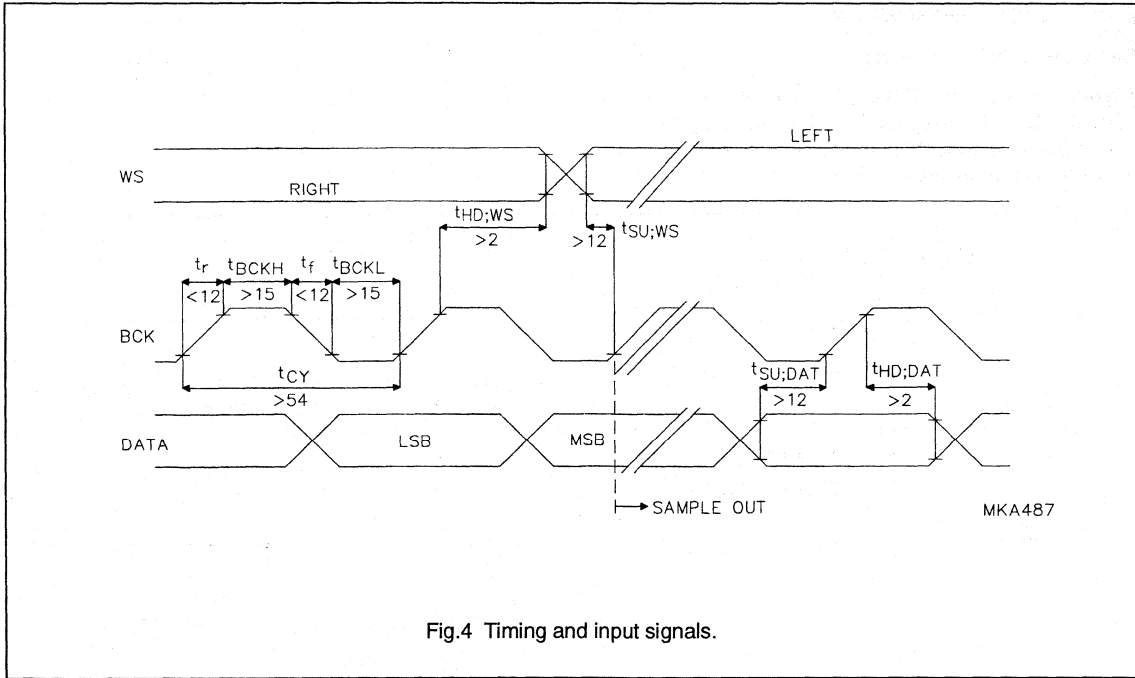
LEFT

WS

RIGHT

$t_{HD;WS}$

>2

>12

$t_{SU;WS}$

$t_r$ $t_{BCKH}$ $t_f$ $t_{BCKL}$

<12 >15 <12 >15

BCK

$t_{CY}$

>54

$t_{SU;DAT}$

$t_{HD;DAT}$

>12

>2

DATA

LSB

MSB

SAMPLE OUT

MKA487

Fig.4 Timing and input signals.